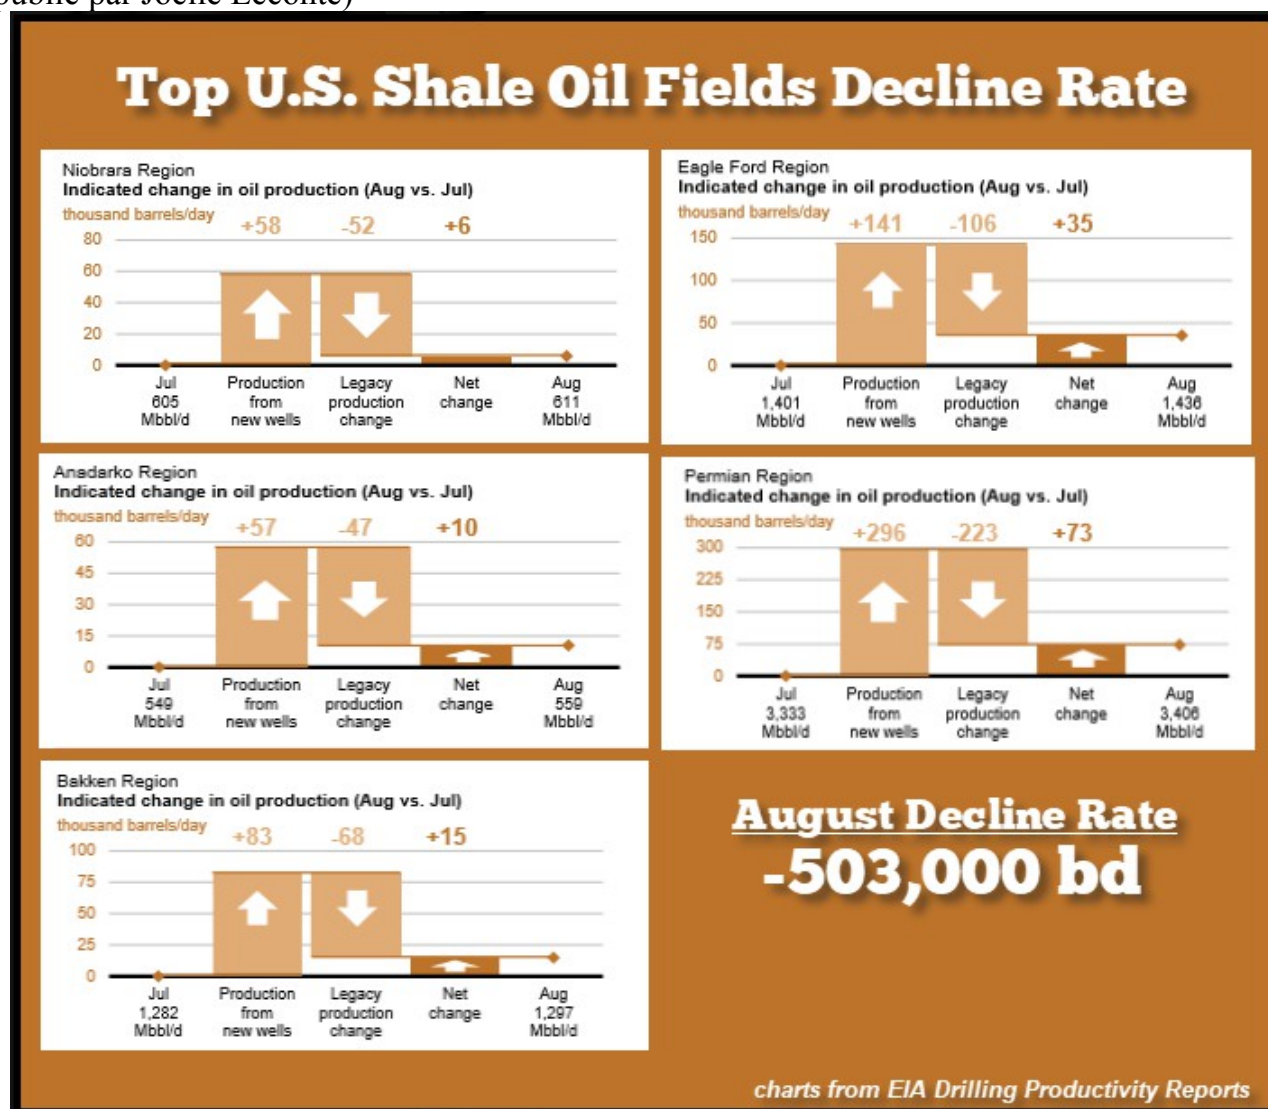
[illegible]ublié par Joëlle Leconte)

Top U.S. Shale Oil Fields Decline Rate

Niobrara Region
Indicated change in oil production (Aug vs. Jul)
thousand barrels/day
+58 -52 +6
80
60
40
20
0
Jul 605 Mbbl/d
Production from new wells
Legacy production change
Net change
Aug 611 Mbbl/d

Eagle Ford Region
Indicated change in oil production (Aug vs. Jul)
thousand barrels/day
+141 -106 +35
150
100
50
0
Jul 1,401 Mbbl/d
Production from new wells
Legacy production change
Net change
Aug 1,436 Mbbl/d

Anadarko Region
Indicated change in oil production (Aug vs. Jul)
thousand barrels/day
+57 -47 +10
60
45
30
15
0
Jul 549 Mbbl/d
Production from new wells
Legacy production change
Net change
Aug 559 Mbbl/d

Permian Region
Indicated change in oil production (Aug vs. Jul)
thousand barrels/day
+296 -223 +73
300
225
150
75
0
Jul 3,333 Mbbl/d
Production from new wells
Legacy production change
Net change
Aug 3,406 Mbbl/d

Bakken Region
Indicated change in oil production (Aug vs. Jul)
thousand barrels/day
+83 -68 +15
100
75
50
25
0
Jul 1,282 Mbbl/d
Production from new wells
Legacy production change
Net change
Aug 1,297 Mbbl/d

August Decline Rate
-503,000 bd

charts from EIA Drilling Productivity Reports